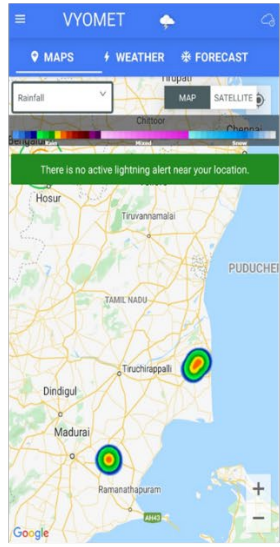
VYOMET

MAPS
WEATHER
FORECAST

Rainfall
MAP
SATELLITE

Tirupati
Chittoor
Chennai
Rain
Mixed
Snow

There is no active lightning alert near your location.

Hosur
Tiruvannamalai
PUDUCHE
TAMIL NADU
Tiruchirappalli
Dindigul
Madurai
Ramanathapuram
AH43

+
−
Google